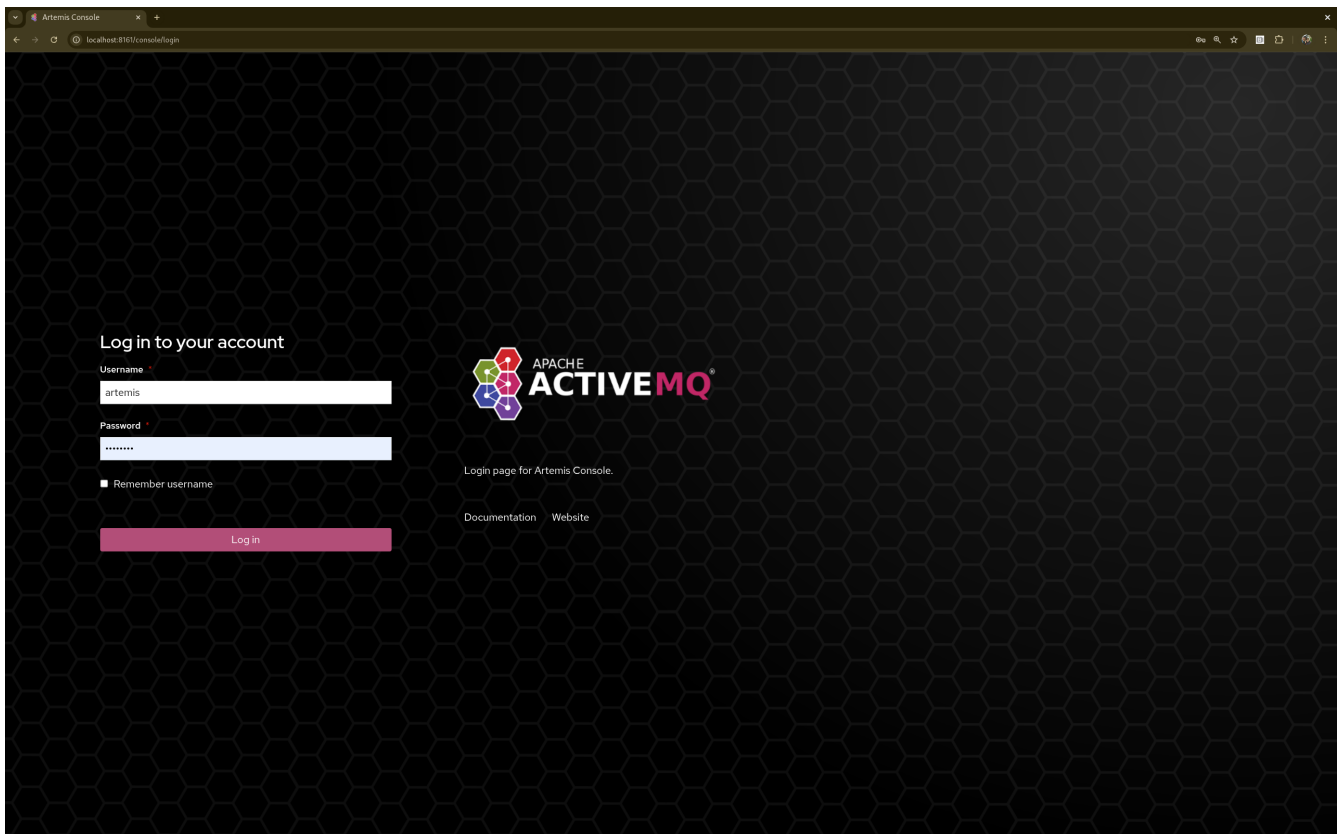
Artemis Console
localhost:8161/console/login

Log in to your account
Username *
artemis
Password *
••••••••
Remember username
Log in

APACHE ACTIVEMQ®

Login page for Artemis Console.

Documentation Website